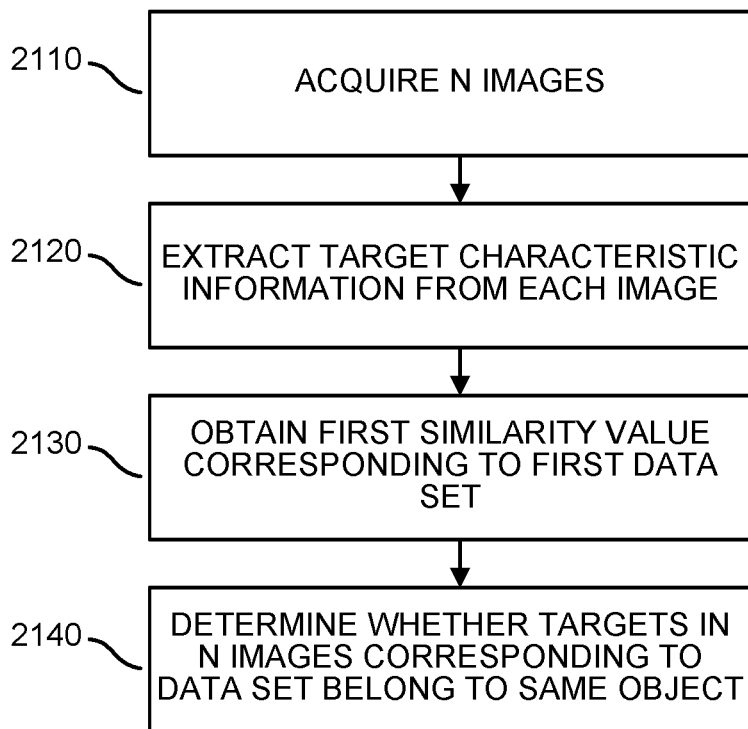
2110

ACQUIRE N IMAGES

2120

EXTRACT TARGET CHARACTERISTIC INFORMATION FROM EACH IMAGE

2130

OBTAIN FIRST SIMILARITY VALUE CORRESPONDING TO FIRST DATA SET

2140

DETERMINE WHETHER TARGETS IN N IMAGES CORRESPONDING TO DATA SET BELONG TO SAME OBJECT